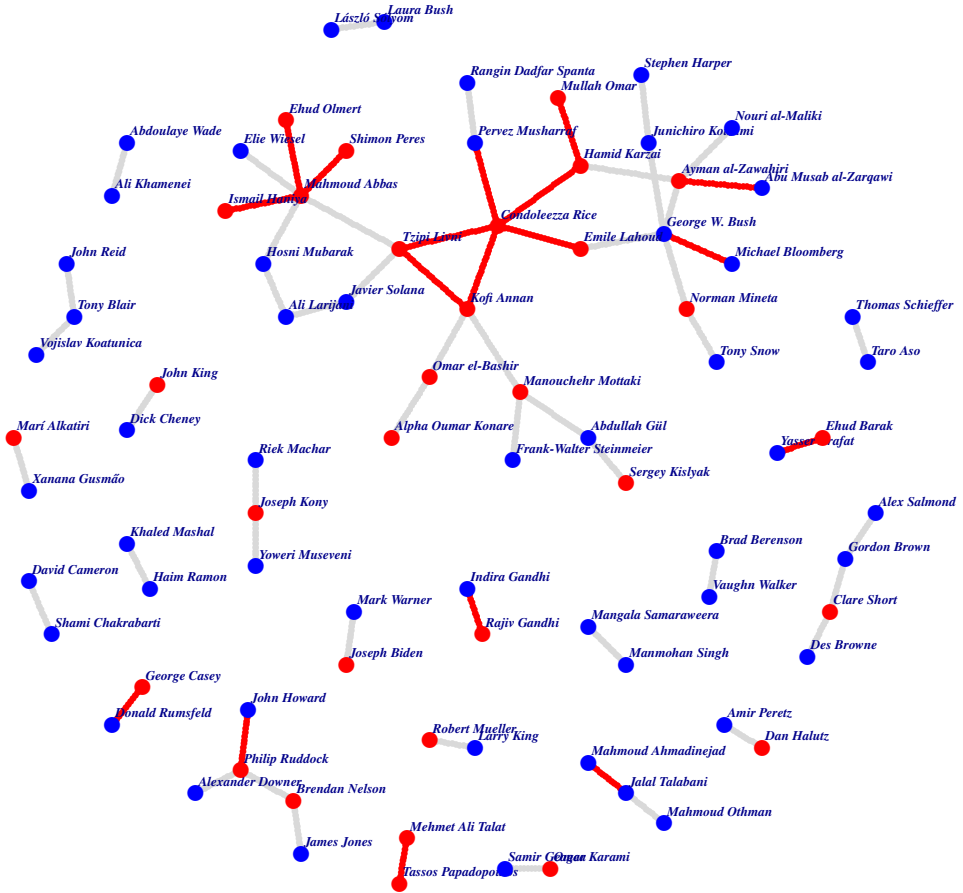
László Sólyom
Laura Bush
Rangin Dadfar Spanta
Mullah Omar
Stephen Harper
Abdoulaye Wade
Ehud Olmert
Elie Wiesel
Shimon Peres
Pervez Musharraf
Junichiro Koizumi
Nouri al-Maliki
Hamid Karzai
Ayman al-Zawahiri
Abu Musab al-Zarqawi
Ali Khamenei
Mahmoud Abbas
Ismail Haniya
Condoleezza Rice
Tzipi Livni
Emile Lahoud
George W. Bush
Michael Bloomberg
John Reid
Hosni Mubarak
Tony Blair
Javier Solana
Ali Larijani
Kofi Annan
Norman Mineta
Thomas Schieffer
Vojislav Koatunica
Taro Aso
Tony Snow
John King
Omar el-Bashir
Manouchehr Mottaki
Dick Cheney
Marí Alkatiri
Alpha Oumar Konare
Abdullah Gül
Ehud Barak
Yasser Arafat
Riek Machar
Frank-Walter Steinmeier
Xanana Gusmão
Sergey Kislyak
Joseph Kony
Alex Salmond
Khaled Mashal
Brad Berenson
Gordon Brown
Yoweri Museveni
Haim Ramon
David Cameron
Indira Gandhi
Vaughn Walker
Mark Warner
Clare Short
Shami Chakrabarti
Mangala Samaraweera
Rajiv Gandhi
Joseph Biden
Manmohan Singh
Des Browne
George Casey
John Howard
Donald Rumsfeld
Amir Peretz
Robert Mueller
Larry King
Dan Halutz
Mahmoud Ahmadinejad
Philip Ruddock
Alexander Downer
Brendan Nelson
Jalal Talabani
Mahmoud Othman
Mehmet Ali Talat
James Jones
Samir Geagea
Omar Karami
Tassos Papadopoulos